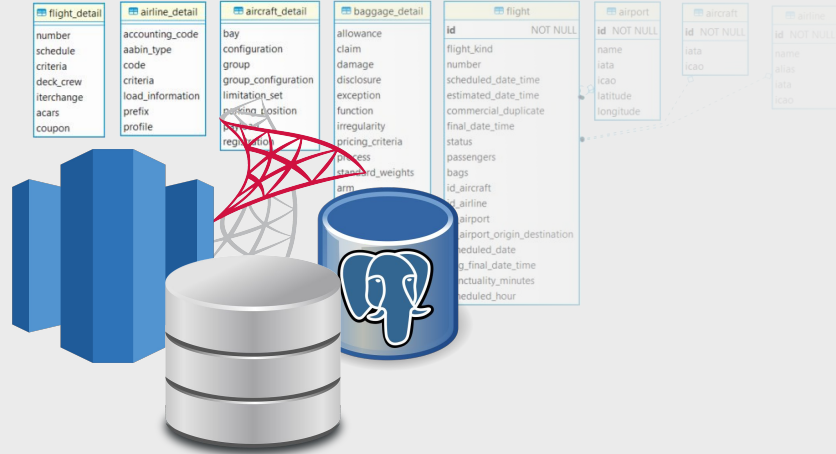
flight_detail
number
schedule
criteria
deck_crew
iterchange
acars
coupon

airline_detail
accounting_code
aabin_type
code
criteria
load_information
prefix
profile

aircraft_detail
bay
configuration
group
group_configuration
limitation_set
parking_position
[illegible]
registration

baggage_detail
allowance
claim
damage
disclosure
exception
function
irregularity
pricing_criteria
process
standard_weights
arm

flight
id NOT NULL
flight_kind
number
scheduled_date_time
estimated_date_time
commercial_duplicate
final_date_time
status
passengers
bags
id_aircraft
id_airline
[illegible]airport
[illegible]airport_origin_destination
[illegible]heduled_date
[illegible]g_final_date_time
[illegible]nctuality_minutes
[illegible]heduled_hour

airport
id NOT NULL
name
iata
icao
latitude
longitude

aircraft
id NOT NULL
iata
icao

airline
id NOT NULL
name
alias
iata
icao